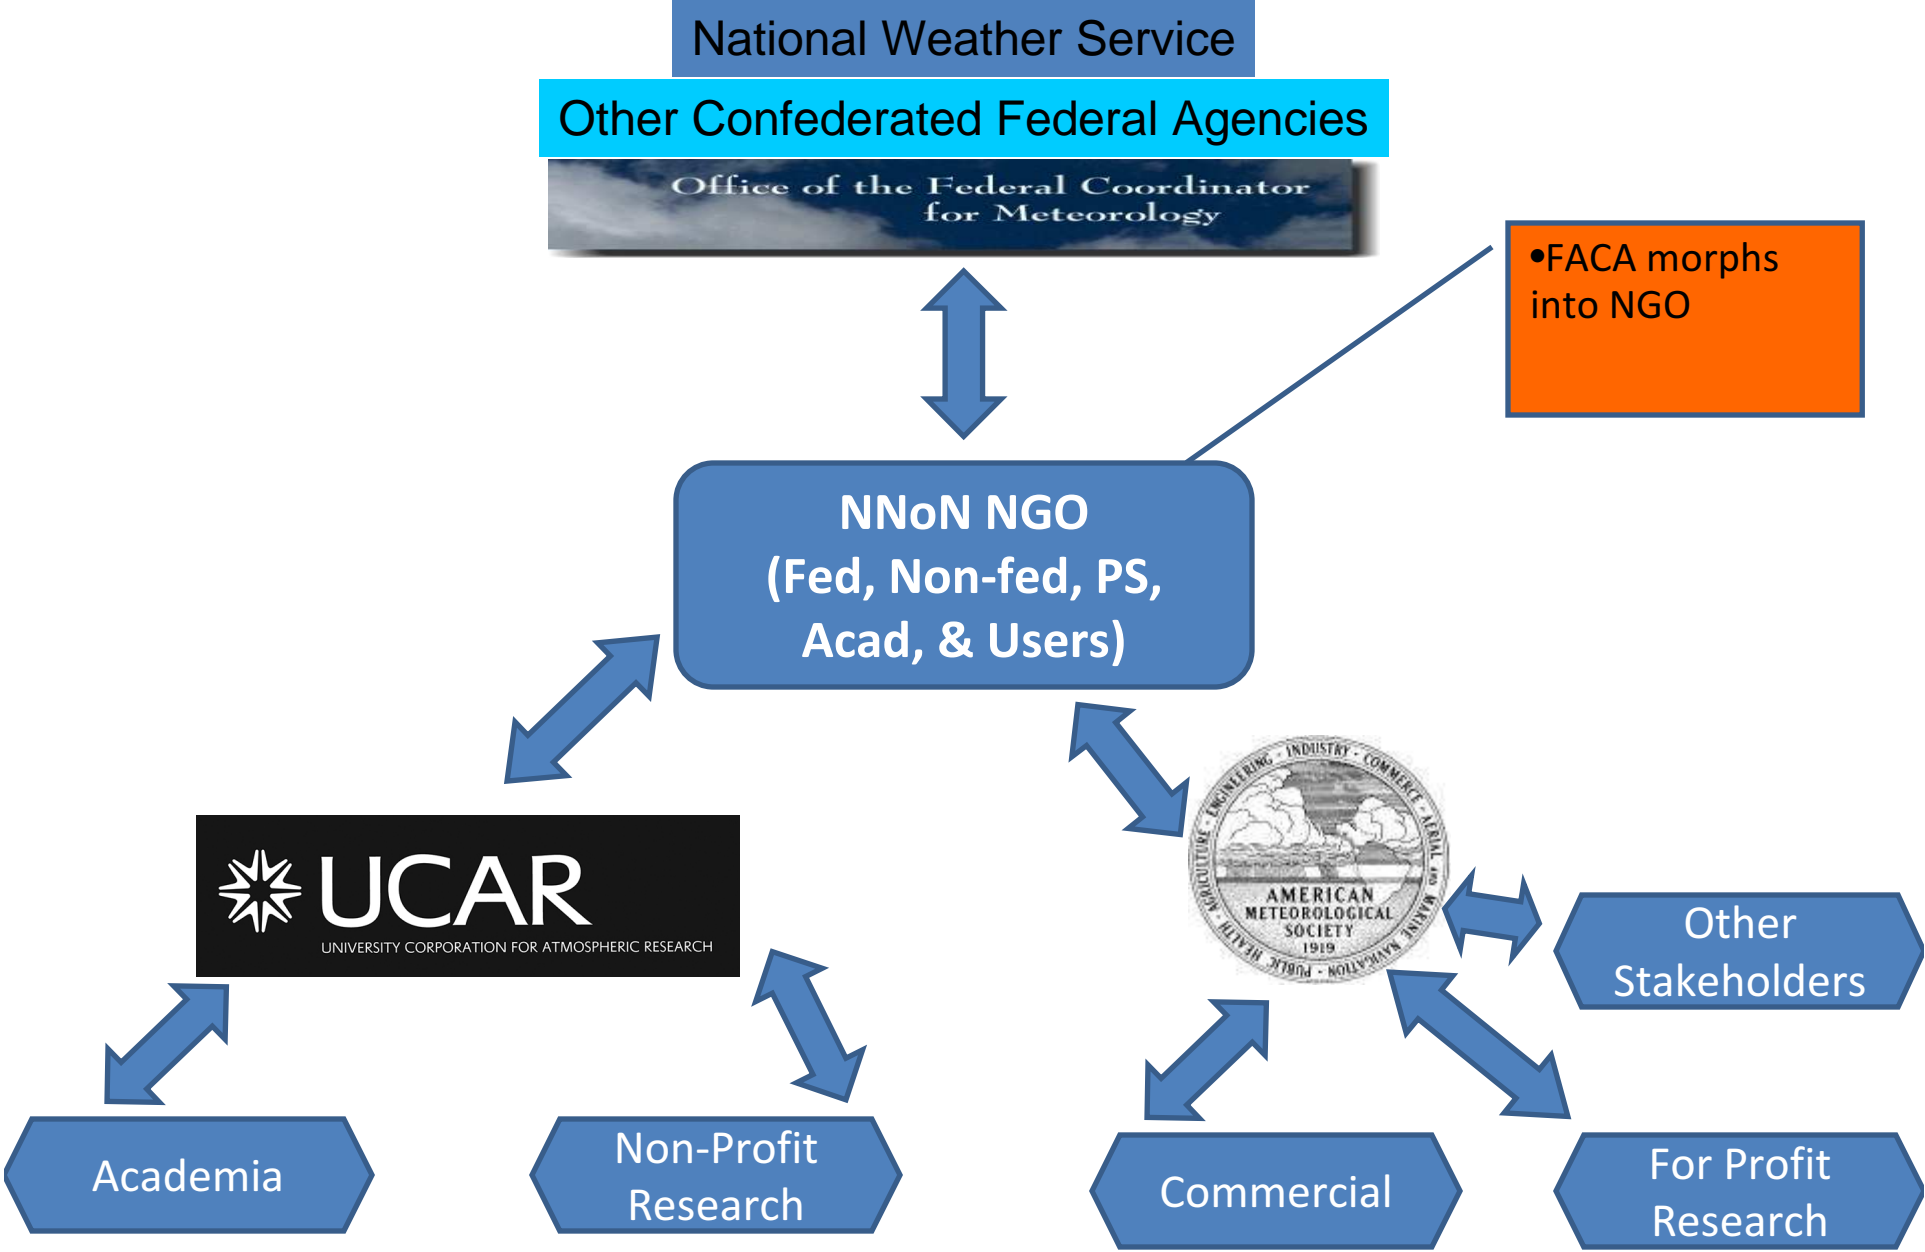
National Weather Service

Other Confederated Federal Agencies

Office of the Federal Coordinator for Meteorology

•FACA morphs into NGO

NNoN NGO (Fed, Non-fed, PS, Acad, & Users)

UCAR
UNIVERSITY CORPORATION FOR ATMOSPHERIC RESEARCH

INDUSTRY · COMMERCE · AERIAL AND MARINE NAVIGATION · PUBLIC HEALTH · AGRICULTURE · ENGINEERING
AMERICAN METEOROLOGICAL SOCIETY 1919

Other Stakeholders

Academia

Non-Profit Research

Commercial

For Profit Research